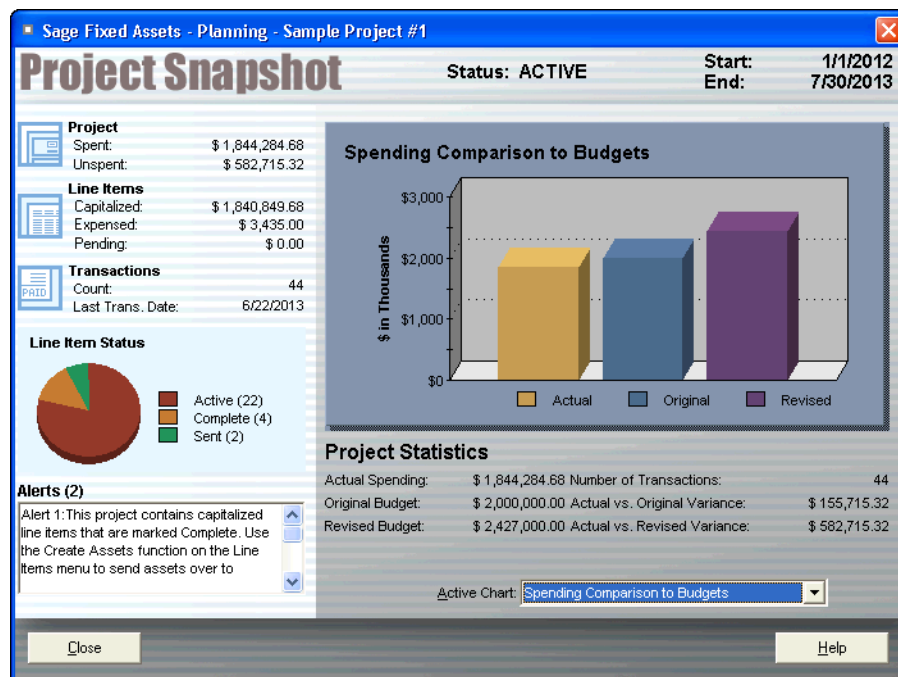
Sage Fixed Assets - Planning - Sample Project #1

Project Snapshot

Status: ACTIVE

Start: 1/1/2012
End: 7/30/2013

Project
Spent: $ 1,844,284.68
Unspent: $ 582,715.32

Line Items
Capitalized: $ 1,840,849.68
Expensed: $ 3,435.00
Pending: $ 0.00

Transactions
PAID
Count: 44
Last Trans. Date: 6/22/2013

Line Item Status

Active (22)
Complete (4)
Sent (2)

Alerts (2)

Alert 1:This project contains capitalized line items that are marked Complete. Use the Create Assets function on the Line Items menu to send assets over to

Spending Comparison to Budgets

$3,000
$2,000
$1,000
$0
$ in Thousands

Actual
Original
Revised

Project Statistics

| | | | |
|---|---|---|---|
| Actual Spending: | $ 1,844,284.68 | Number of Transactions: | 44 |
| Original Budget: | $ 2,000,000.00 | Actual vs. Original Variance: | $ 155,715.32 |
| Revised Budget: | $ 2,427,000.00 | Actual vs. Revised Variance: | $ 582,715.32 |

Active Chart: Spending Comparison to Budgets

Close

Help